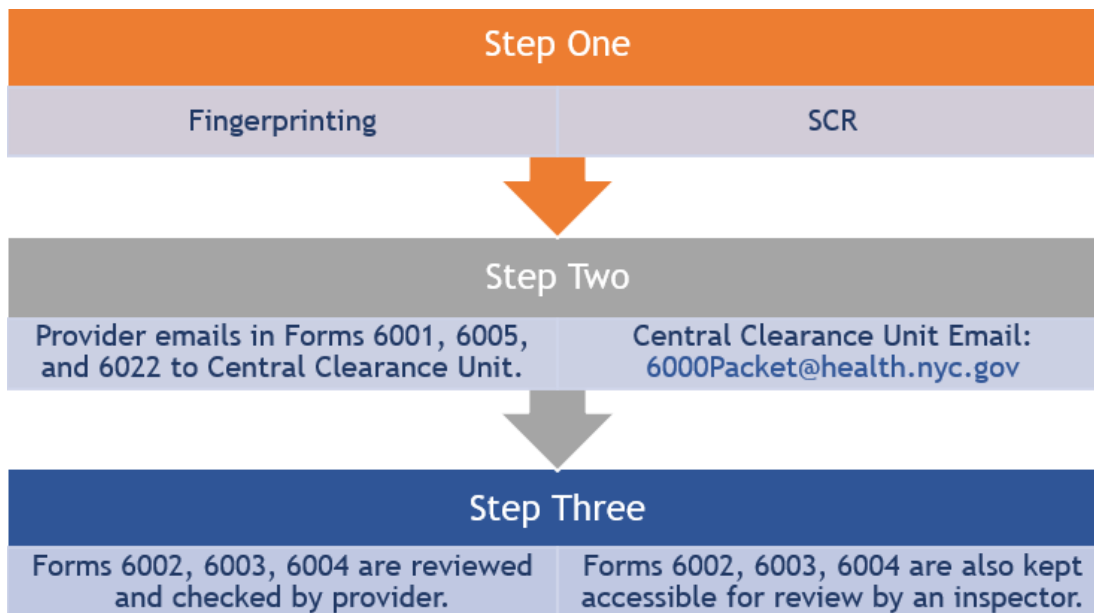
Step One

Fingerprinting

SCR

Step Two

Provider emails in Forms 6001, 6005, and 6022 to Central Clearance Unit.

Central Clearance Unit Email: 6000Packet@health.nyc.gov

Step Three

Forms 6002, 6003, 6004 are reviewed and checked by provider.

Forms 6002, 6003, 6004 are also kept accessible for review by an inspector.